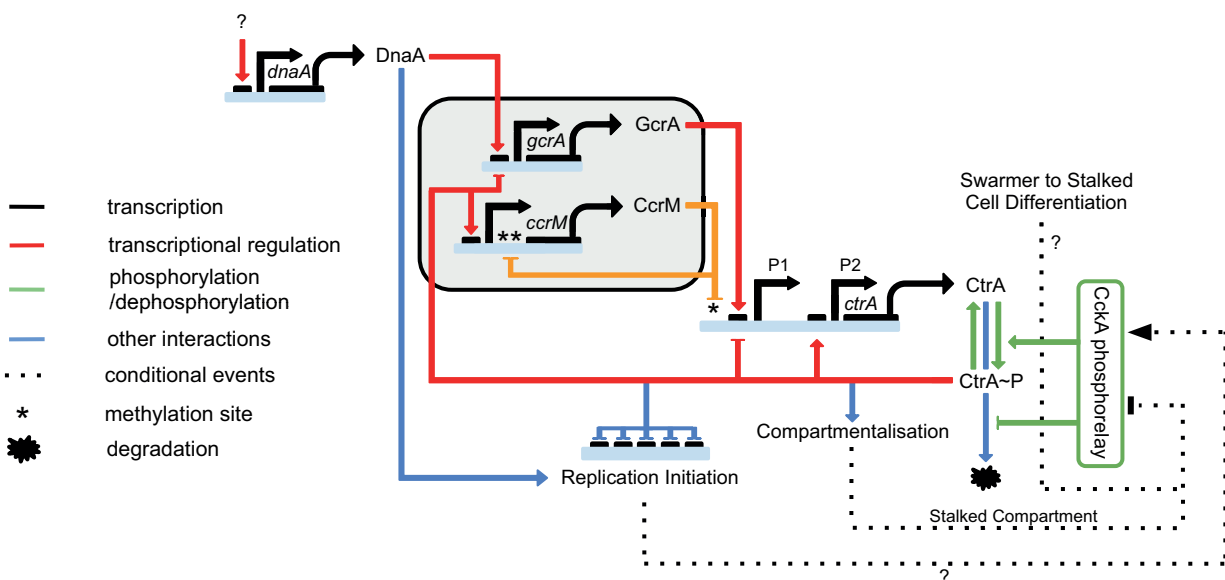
?

dnaA

DnaA

gcrA

GcrA

ccrM

**

CcrM

*

P1

P2

ctrA

CtrA

CtrA~P

CckA phosphorelay

Swarmer to Stalked Cell Differentiation

?

transcription

transcriptional regulation

phosphorylation /dephosphorylation

other interactions

conditional events

* methylation site

degradation

Compartmentalisation

Replication Initiation

Stalked Compartment

?